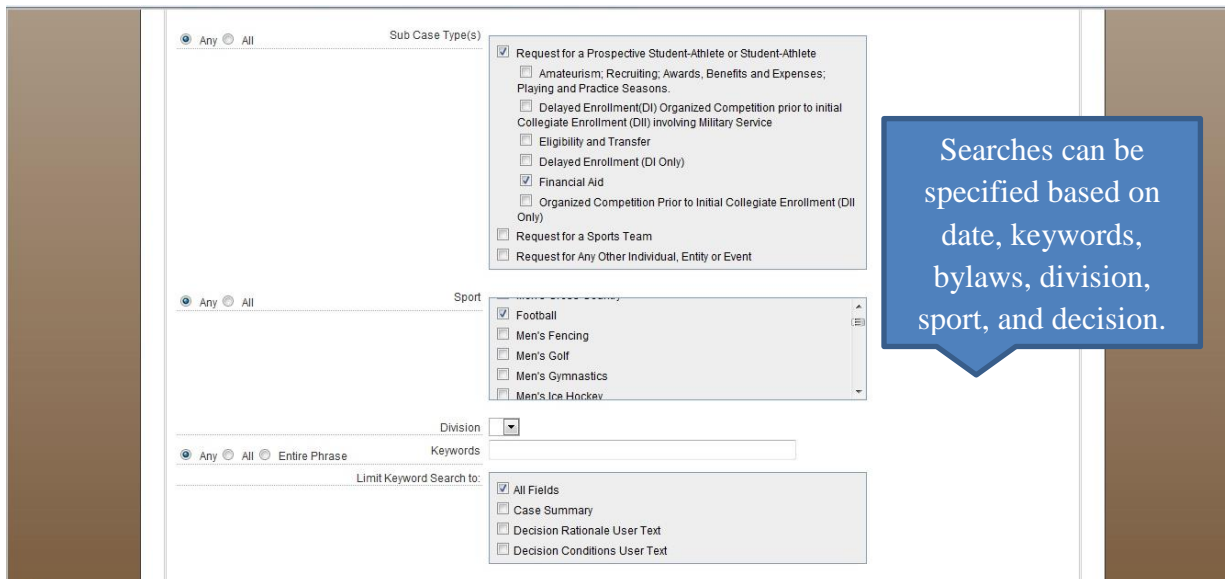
Any All Sub Case Type(s)

Request for a Prospective Student-Athlete or Student-Athlete

Amateurism; Recruiting; Awards, Benefits and Expenses; Playing and Practice Seasons.

Delayed Enrollment(DI) Organized Competition prior to initial Collegiate Enrollment (DII) involving Military Service

Eligibility and Transfer

Delayed Enrollment (DI Only)

Financial Aid

Organized Competition Prior to Initial Collegiate Enrollment (DII Only)

Request for a Sports Team

Request for Any Other Individual, Entity or Event

Searches can be specified based on date, keywords, bylaws, division, sport, and decision.

Any All Sport

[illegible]

Football

Men's Fencing

Men's Golf

Men's Gymnastics

Men's Ice Hockey

Division

Any All Entire Phrase Keywords

Limit Keyword Search to:

All Fields

Case Summary

Decision Rationale User Text

Decision Conditions User Text